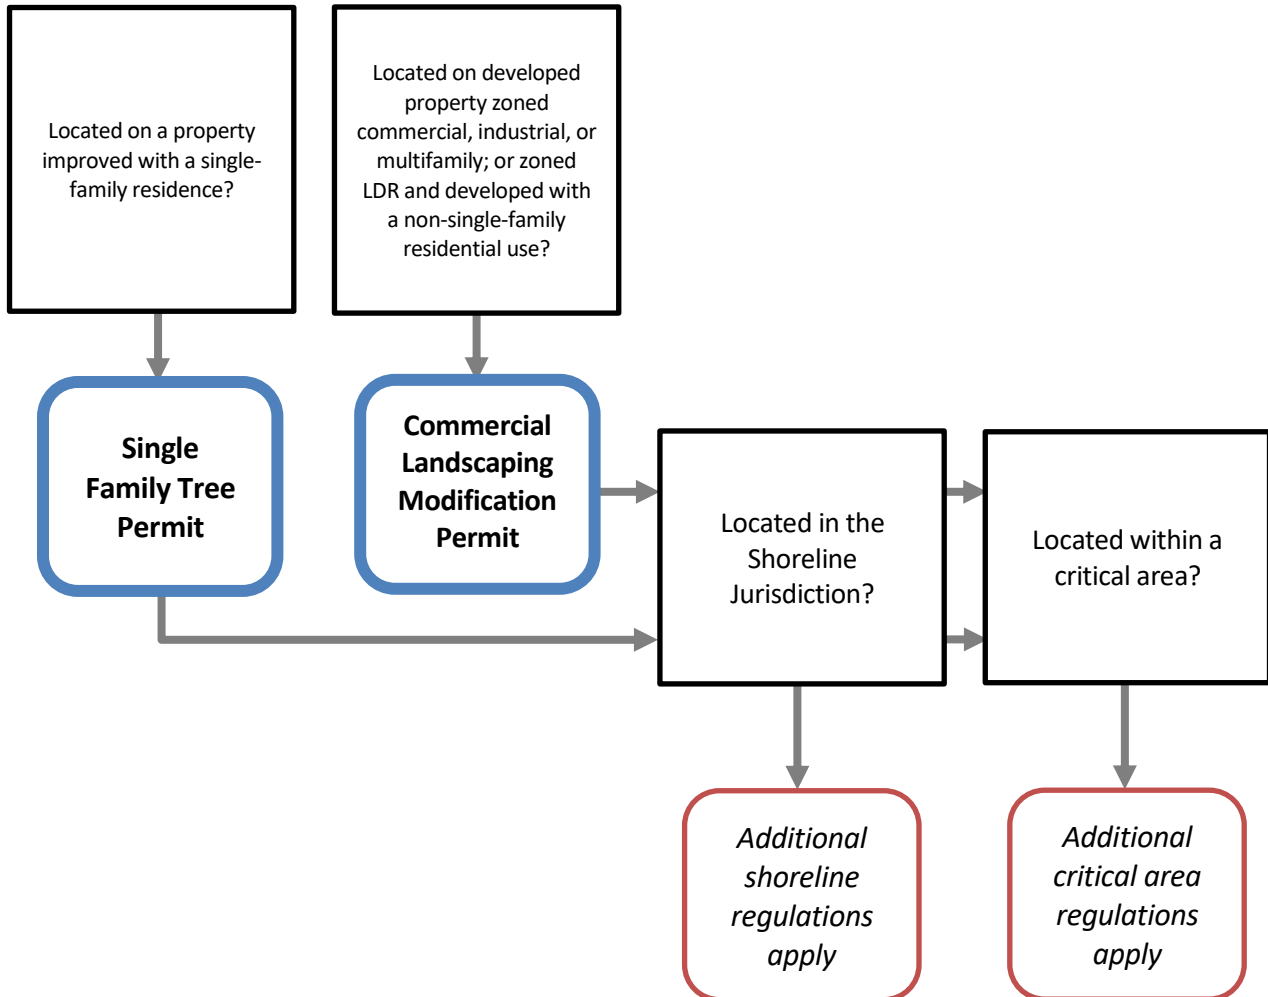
Located on a property improved with a single-family residence?

Located on developed property zoned commercial, industrial, or multifamily; or zoned LDR and developed with a non-single-family residential use?

Single Family Tree Permit

Commercial Landscaping Modification Permit

Located in the Shoreline Jurisdiction?

Located within a critical area?

*Additional shoreline regulations apply*

*Additional critical area regulations apply*